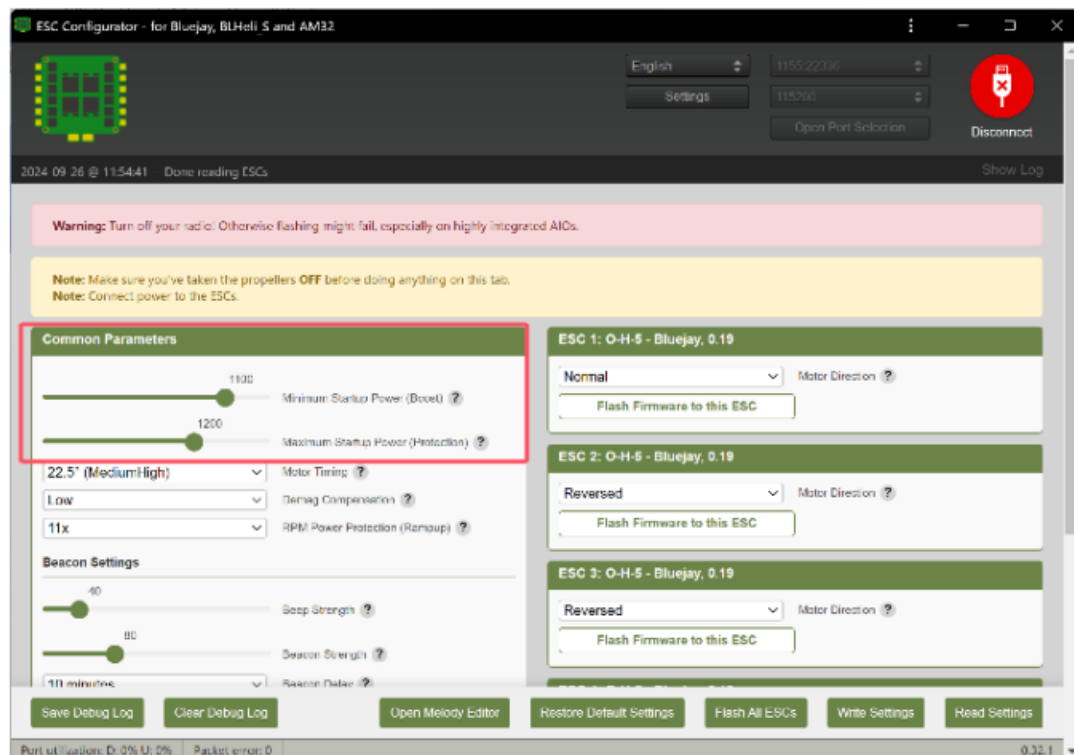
ESC Configurator - for Bluejay, BLHeli_S and AM32

English
Settings
115200
Open Port Selection
Disconnect

2024-09-26 @ 11:54:41 Done reading ESCs
Show Log

Warning: Turn off your radio! Otherwise flashing might fail, especially on highly integrated AIOs.

Note: Make sure you've taken the propellers OFF before doing anything on this tab.
Note: Connect power to the ESCs.

Common Parameters
1100
Minimum Startup Power (Boost) ?
1200
Maximum Startup Power (Protection) ?
22.5° (MediumHigh)
Motor Timing ?
Low
Demag Compensation ?
11x
RPM Power Protection (Rampup) ?
Beacon Settings
40
Beep Strength ?
80
Beacon Strength ?
10 minutes
Beacon Delay ?

ESC 1: O-H-5 - Bluejay, 0.19
Normal
Motor Direction ?
Flash Firmware to this ESC

ESC 2: O-H-5 - Bluejay, 0.19
Reversed
Motor Direction ?
Flash Firmware to this ESC

ESC 3: O-H-5 - Bluejay, 0.19
Reversed
Motor Direction ?
Flash Firmware to this ESC

Save Debug Log
Clear Debug Log
Open Melody Editor
Restore Default Settings
Flash All ESCs
Write Settings
Read Settings

Port utilisation: D: 0% U: 0% Packet error: 0
0.32.1